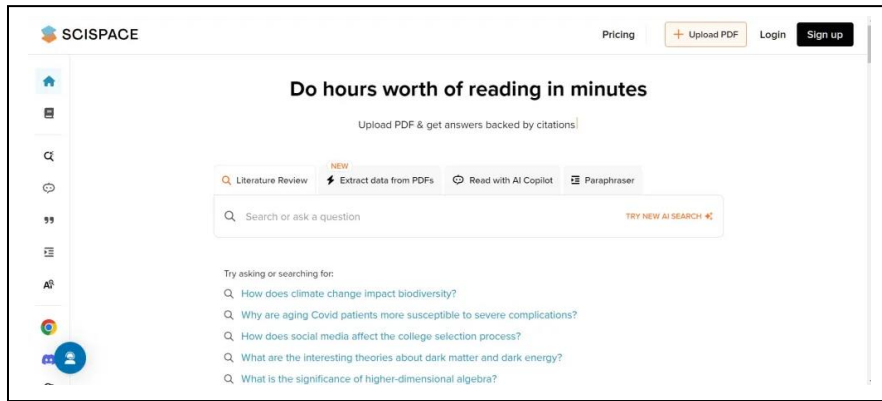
SCISPACE

Pricing

+ Upload PDF

Login

Sign up

Do hours worth of reading in minutes

Upload PDF & get answers backed by citations

Literature Review

NEW
Extract data from PDFs

Read with AI Copilot

Paraphraser

Search or ask a question

TRY NEW AI SEARCH

Try asking or searching for:

How does climate change impact biodiversity?

Why are aging Covid patients more susceptible to severe complications?

How does social media affect the college selection process?

What are the interesting theories about dark matter and dark energy?

What is the significance of higher-dimensional algebra?